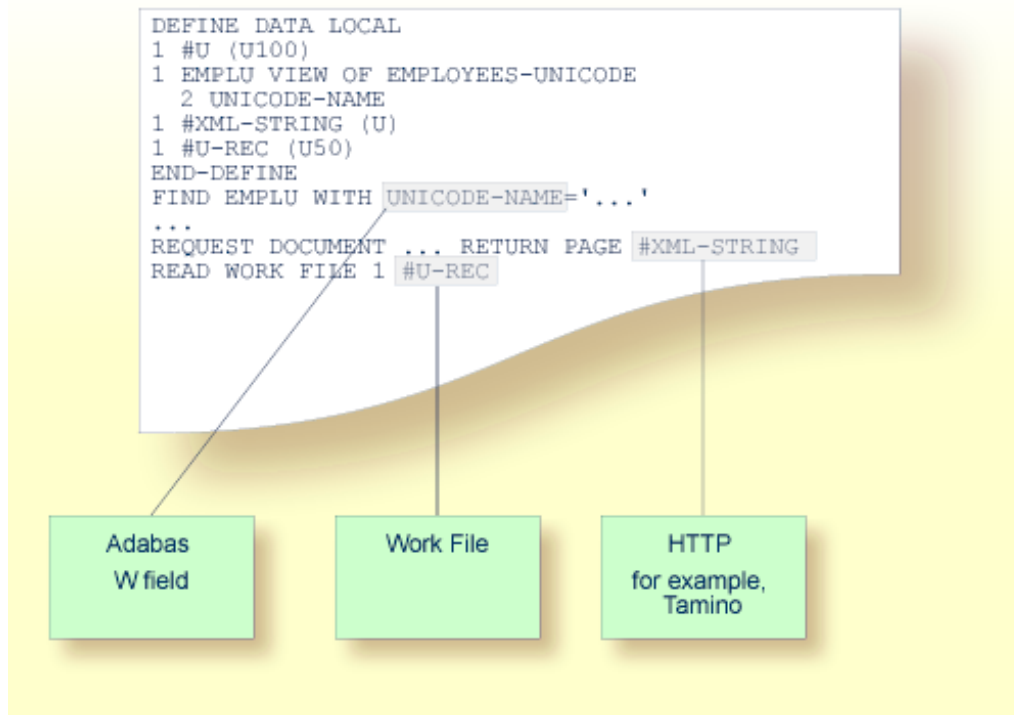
DEFINE DATA LOCAL
1 #U (U100)
1 EMPLU VIEW OF EMPLOYEES-UNICODE
  2 UNICODE-NAME
1 #XML-STRING (U)
1 #U-REC (U50)
END-DEFINE
FIND EMPLU WITH UNICODE-NAME='...'
...
REQUEST DOCUMENT ... RETURN PAGE #XML-STRING
READ WORK FILE 1 #U-REC

Adabas
W field

Work File

HTTP
for example,
Tamino